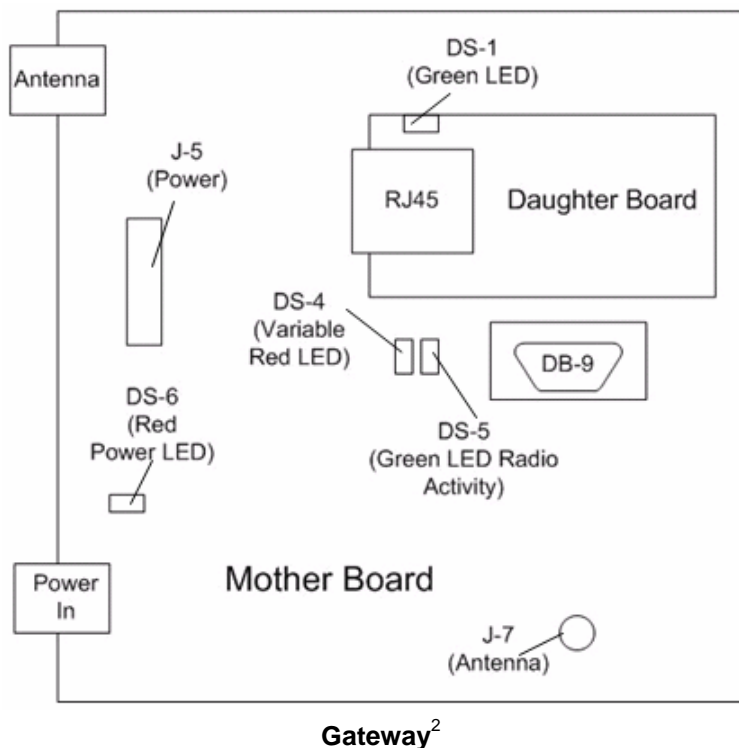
Antenna

DS-1
(Green LED)

J-5
(Power)

RJ45

Daughter Board

DS-4
(Variable
Red LED)

DB-9

DS-6
(Red
Power LED)

DS-5
(Green LED Radio
Activity)

Power
In

Mother Board

J-7
(Antenna)

**Gateway**$^{2}$